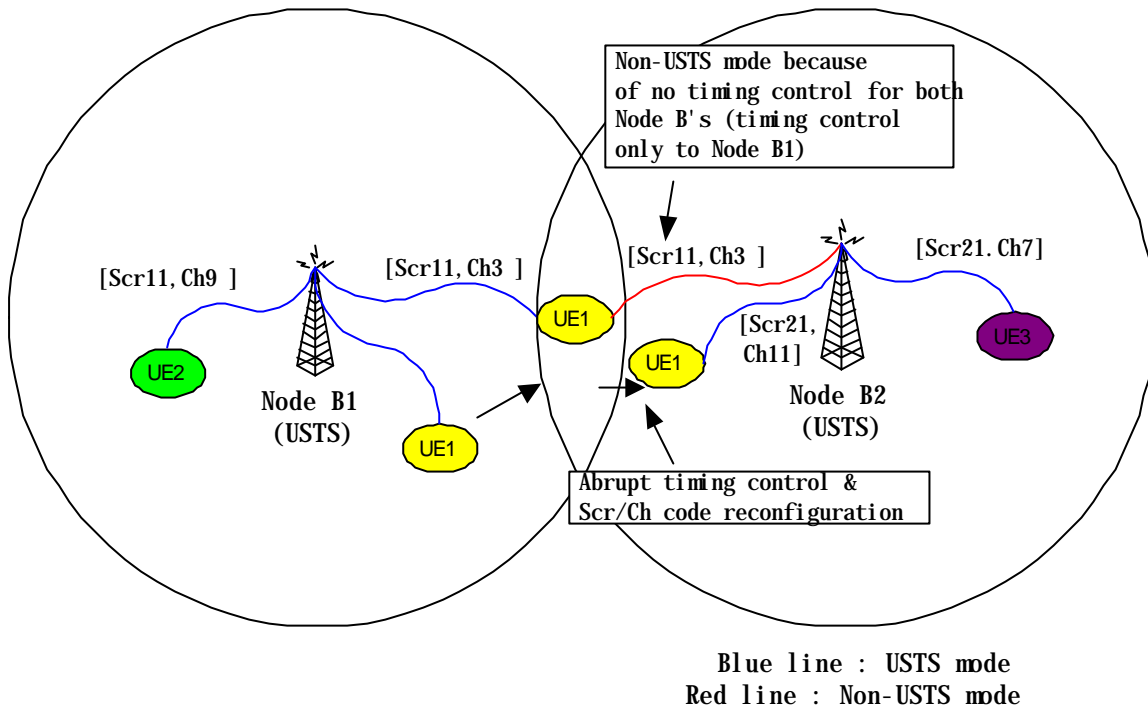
Non-USTS mode because of no timing control for both Node B's (timing control only to Node B1)

[Scr11, Ch9 ]

[Scr11, Ch3 ]

[Scr11, Ch3 ]

[Scr21. Ch7]

UE1

[Scr21, Ch11]

UE2

UE1

UE3

Node B1 (USTS)

UE1

Node B2 (USTS)

Abrupt timing control & Scr/Ch code reconfiguration

Blue line : USTS mode
Red line : Non-USTS mode